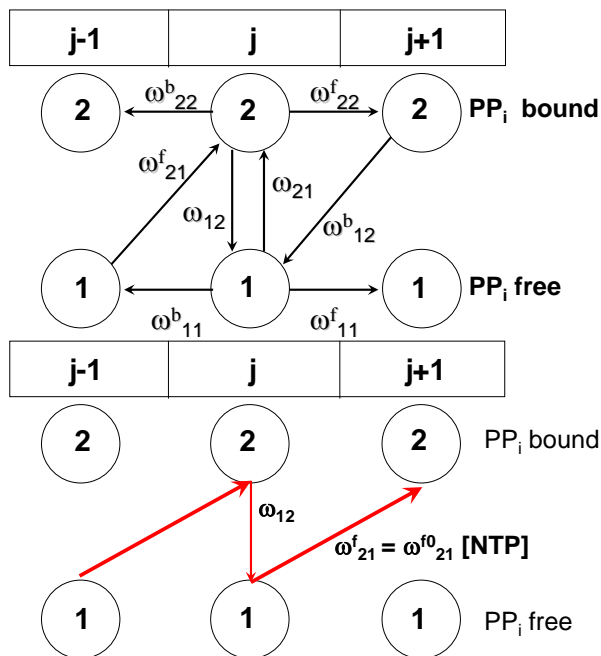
| j-1 | j | j+1 |
|---|---|---|

2 $\omega^b_{22}$ 2 $\omega^f_{22}$ 2 PP$_i$ bound

$\omega^f_{21}$ $\omega_{12}$ $\omega_{21}$ $\omega^b_{12}$

1 1 1 PP$_i$ free

$\omega^b_{11}$ $\omega^f_{11}$

| j-1 | j | j+1 |
|---|---|---|

2 2 2 PP$_i$ bound

$\omega_{12}$

$\omega^f_{21} = \omega^{f0}_{21}$ [NTP]

1 1 1 PP$_i$ free